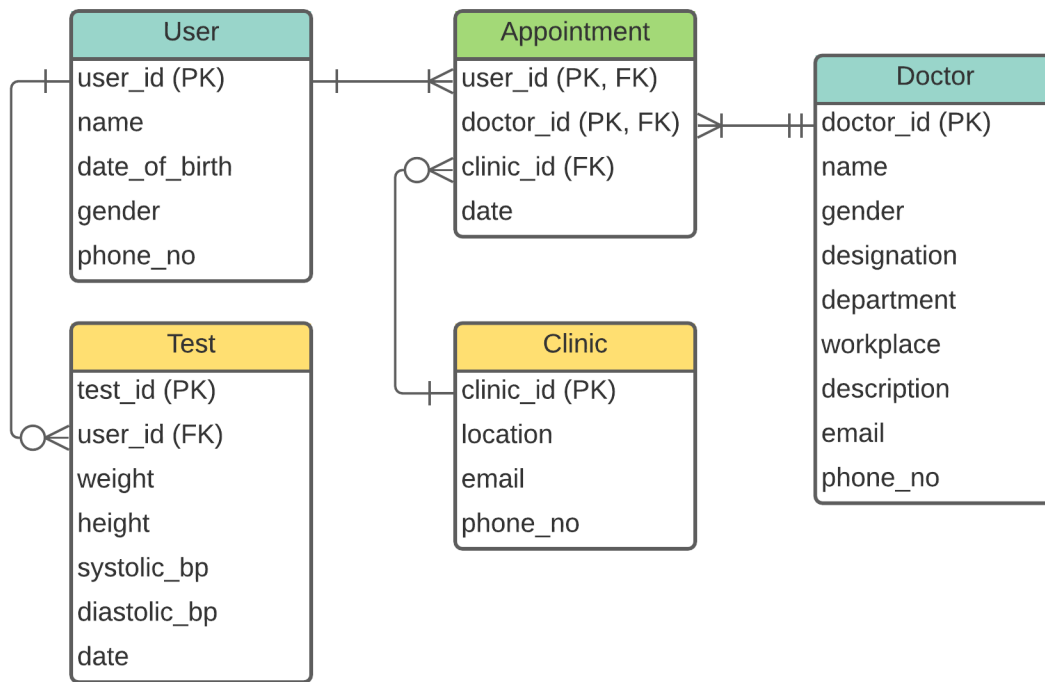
User
user_id (PK)
name
date_of_birth
gender
phone_no

Appointment
user_id (PK, FK)
doctor_id (PK, FK)
clinic_id (FK)
date

Doctor
doctor_id (PK)
name
gender
designation
department
workplace
description
email
phone_no

Test
test_id (PK)
user_id (FK)
weight
height
systolic_bp
diastolic_bp
date

Clinic
clinic_id (PK)
location
email
phone_no